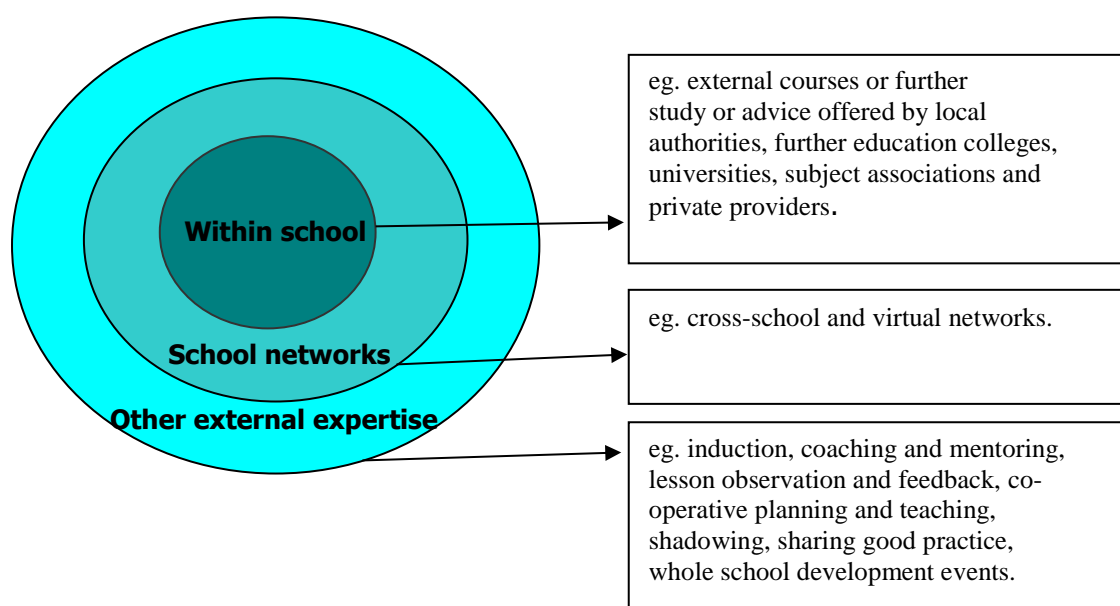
Within school

School networks

Other external expertise

eg. external courses or further study or advice offered by local authorities, further education colleges, universities, subject associations and private providers.

eg. cross-school and virtual networks.

eg. induction, coaching and mentoring, lesson observation and feedback, co-operative planning and teaching, shadowing, sharing good practice, whole school development events.